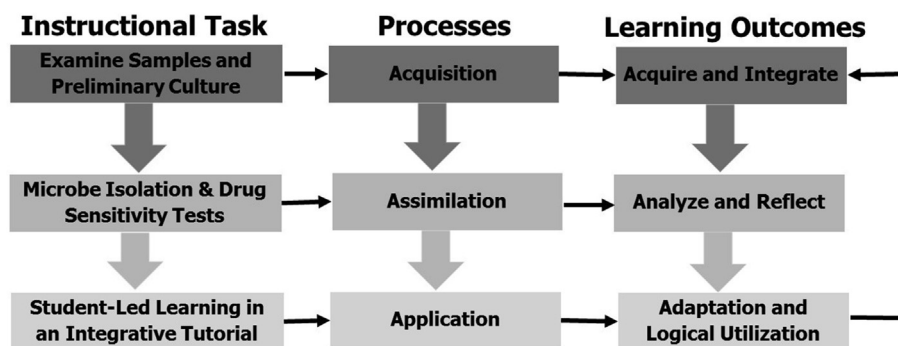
Instructional Task

Examine Samples and Preliminary Culture

Microbe Isolation & Drug Sensitivity Tests

Student-Led Learning in an Integrative Tutorial

Processes

Acquisition

Assimilation

Application

Learning Outcomes

Acquire and Integrate

Analyze and Reflect

Adaptation and Logical Utilization